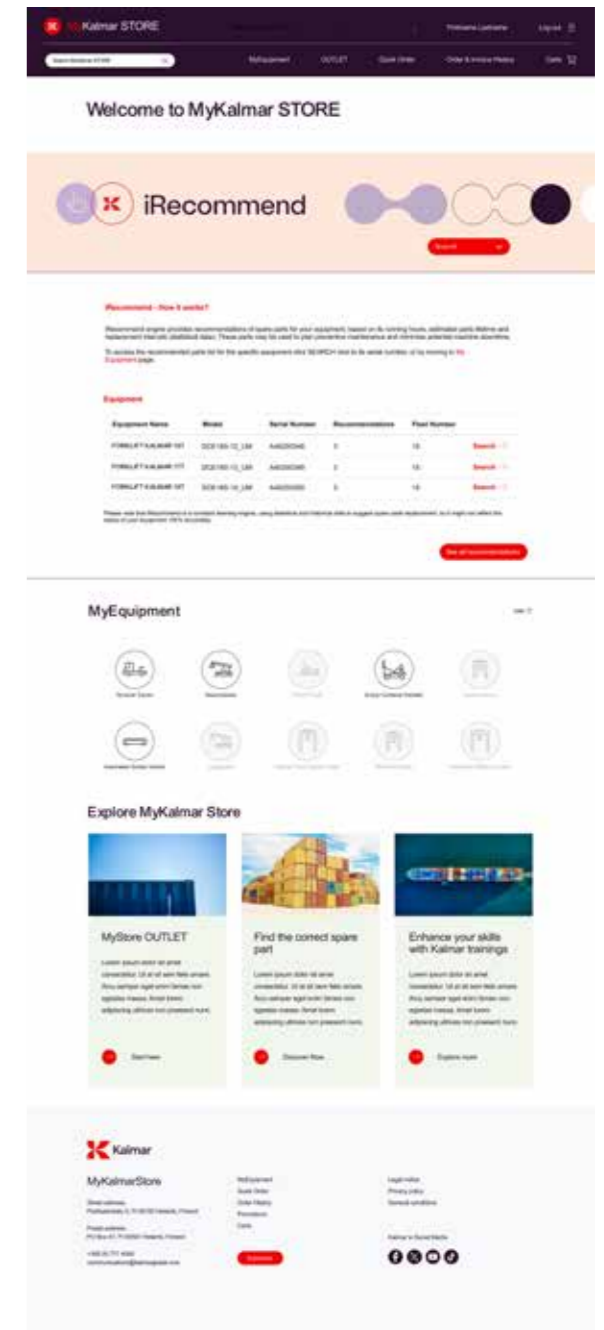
My Kalmar STORE

Firstname Lastname

Log out

Search Kalmar STORE

MyEquipment

OUTLET

Quick Order

Order & Invoice History

Cart

Welcome to MyKalmar STORE

iRecommend

Search

iRecommend - How it works?

iRecommend engine provides recommendations of spare parts for your equipment, based on its running hours, estimated parts lifetime and replacement intervals (statistical data). These parts may be used to plan preventive maintenance and minimise potential machine downtime.

To access the recommended parts list for the specific equipment click SEARCH next to its serial number, or by moving to My Equipment page.

Equipment

| Equipment Name | Model | Serial Number | Recommendations | Fleet Number | |
|---|---|---|---|---|---|
| FORKLIFT KALMAR 16T | DCE160-12_LM | A40200340 | 3 | 16 | Search |
| FORKLIFT KALMAR 17T | DCE160-12_LM | A40200380 | 3 | 16 | Search |
| FORKLIFT KALMAR 18T | DCE160-12_LM | A40200350 | 3 | 16 | Search |

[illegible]

See all recommendations

MyEquipment

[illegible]

Terminal Tractor

Reachstacker

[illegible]

Empty Container Handler

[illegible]

Automated Guided Vehicle

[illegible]

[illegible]

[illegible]

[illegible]

Explore MyKalmar Store

MyStore OUTLET

Lorem ipsum dolor sit amet consectetur. Ut at sit sem felis ornare. Arcu semper eget enim fames non egestas massa. Amet lorem adipiscing ultrices non praesent nunc.

Start here

Find the correct spare part

Lorem ipsum dolor sit amet consectetur. Ut at sit sem felis ornare. Arcu semper eget enim fames non egestas massa. Amet lorem adipiscing ultrices non praesent nunc.

Discover Now

Enhance your skills with Kalmar trainings

Lorem ipsum dolor sit amet consectetur. Ut at sit sem felis ornare. Arcu semper eget enim fames non egestas massa. Amet lorem adipiscing ultrices non praesent nunc.

Explore more

Kalmar

MyKalmarStore

Street address
Porkkalankatu 5, FI-00180 Helsinki, Finland

Postal address
PO Box 61, FI-00501 Helsinki, Finland

+358 20 777 4000
communications@kalmarglobal.com

MyEquipment
Quick Order
Order History
Promotions
Carts

Subscribe

Legal notice
Privacy policy
General conditions

Kalmar in Social Media